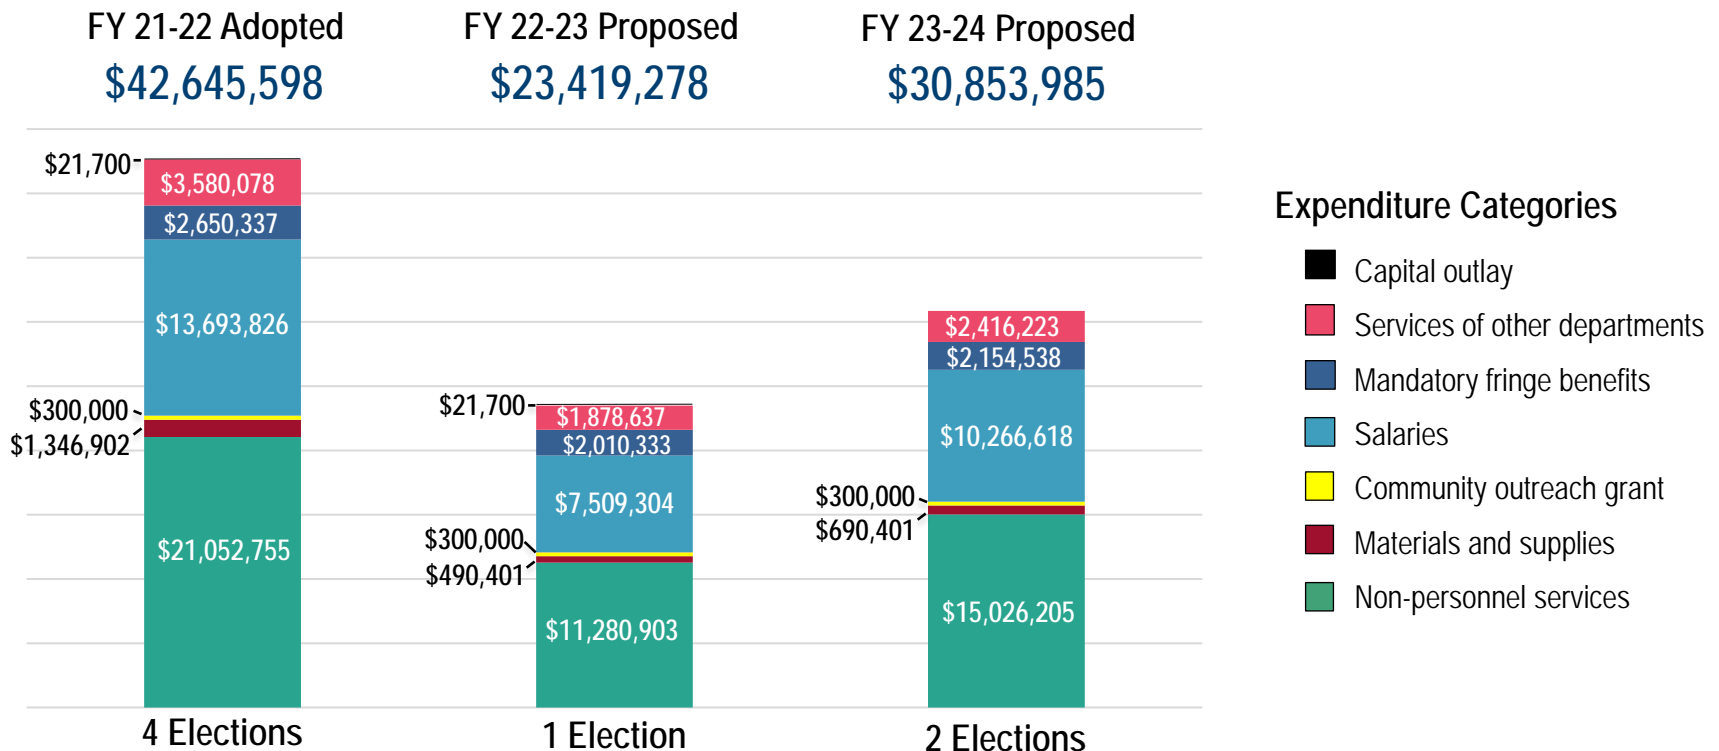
FY 21-22 Adopted
$42,645,598

FY 22-23 Proposed
$23,419,278

FY 23-24 Proposed
$30,853,985

$21,700
$3,580,078
$2,650,337
$13,693,826
$300,000
$1,346,902
$21,052,755

$21,700
$1,878,637
$2,010,333
$7,509,304
$300,000
$490,401
$11,280,903

$2,416,223
$2,154,538
$10,266,618
$300,000
$690,401
$15,026,205

4 Elections
1 Election
2 Elections

Expenditure Categories
Capital outlay
Services of other departments
Mandatory fringe benefits
Salaries
Community outreach grant
Materials and supplies
Non-personnel services